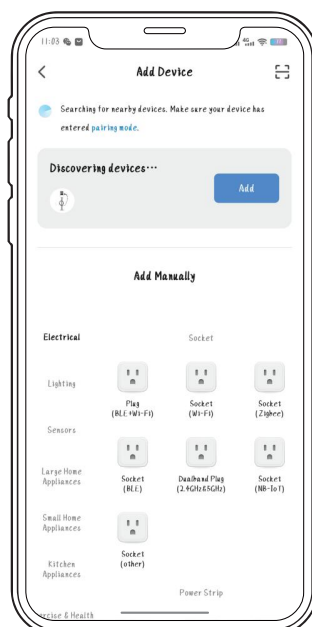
11:03

Add Device

Searching for nearby devices. Make sure your device has entered pairing mode.

Discovering devices...

Add

Add Manually

Electrical

Lighting

Sensors

Large Home Appliances

Small Home Appliances

Kitchen Appliances

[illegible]ercise & Health

Socket

Plug (BLE+Wi-Fi)

Socket (Wi-Fi)

Socket (Zigbee)

Socket (BLE)

Dualband Plug (2.4GHz&5GHz)

Socket (NB-IoT)

Socket (other)

Power Strip